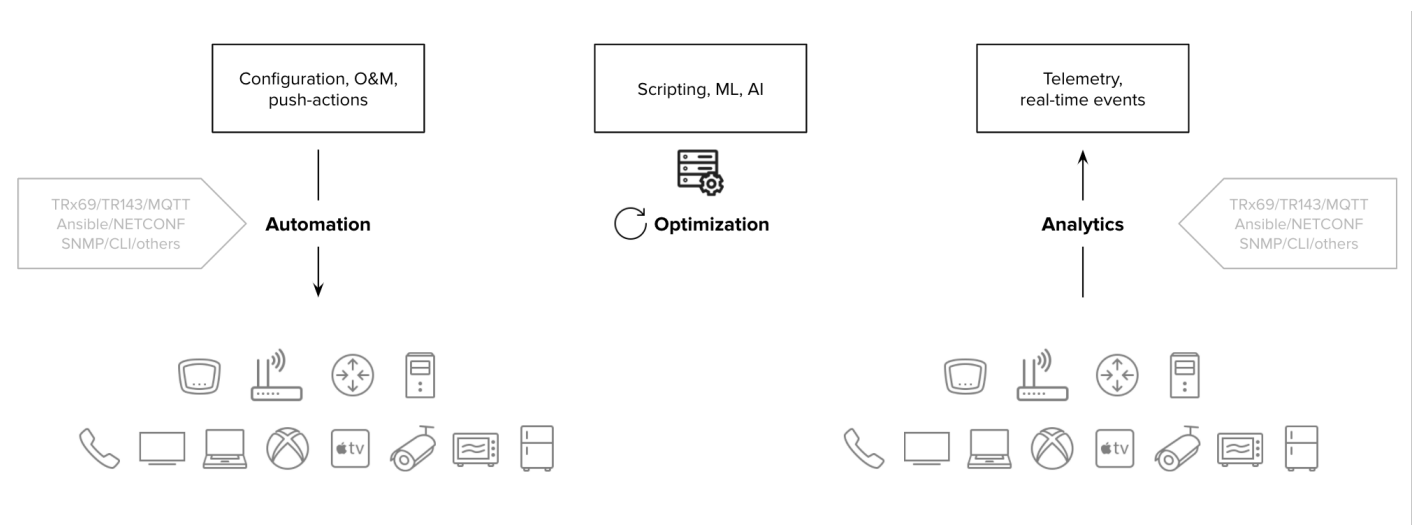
Configuration, O&M, push-actions

Scripting, ML, AI

Telemetry, real-time events

TRx69/TR143/MQTT
Ansible/NETCONF
SNMP/CLI/others

Automation

Optimization

Analytics

TRx69/TR143/MQTT
Ansible/NETCONF
SNMP/CLI/others

tv

tv